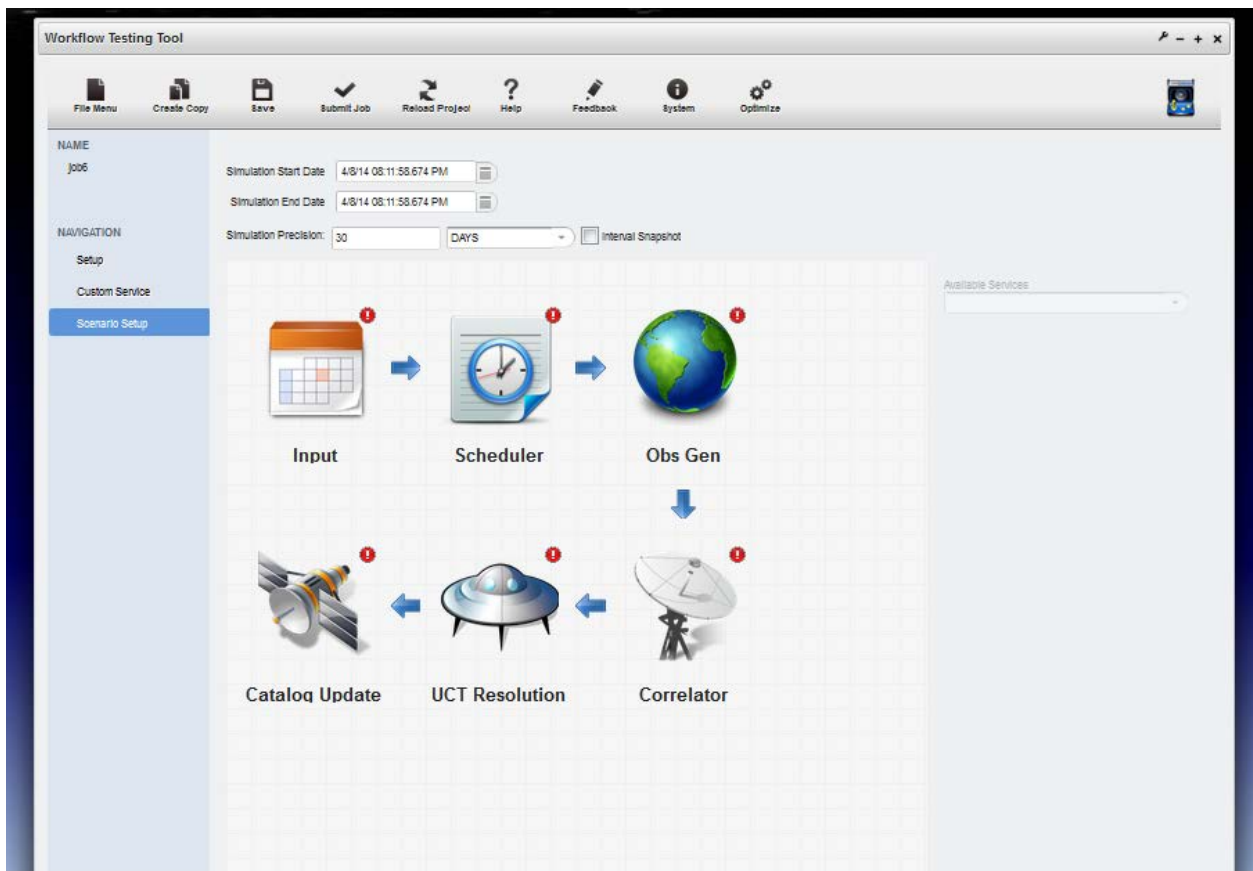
Workflow Testing Tool

File Menu
Create Copy
Save
Submit Job
Reload Project
Help
Feedback
System
Optimize

NAME
Job6

NAVIGATION
Setup
Custom Service
Scenario Setup

Simulation Start Date 4/8/14 08:11:58.674 PM
Simulation End Date 4/8/14 08:11:58.674 PM
Simulation Precision: 30 DAYS
Interval Snapshot

Available Services

Input
Scheduler
Obs Gen
Catalog Update
UCT Resolution
Correlator